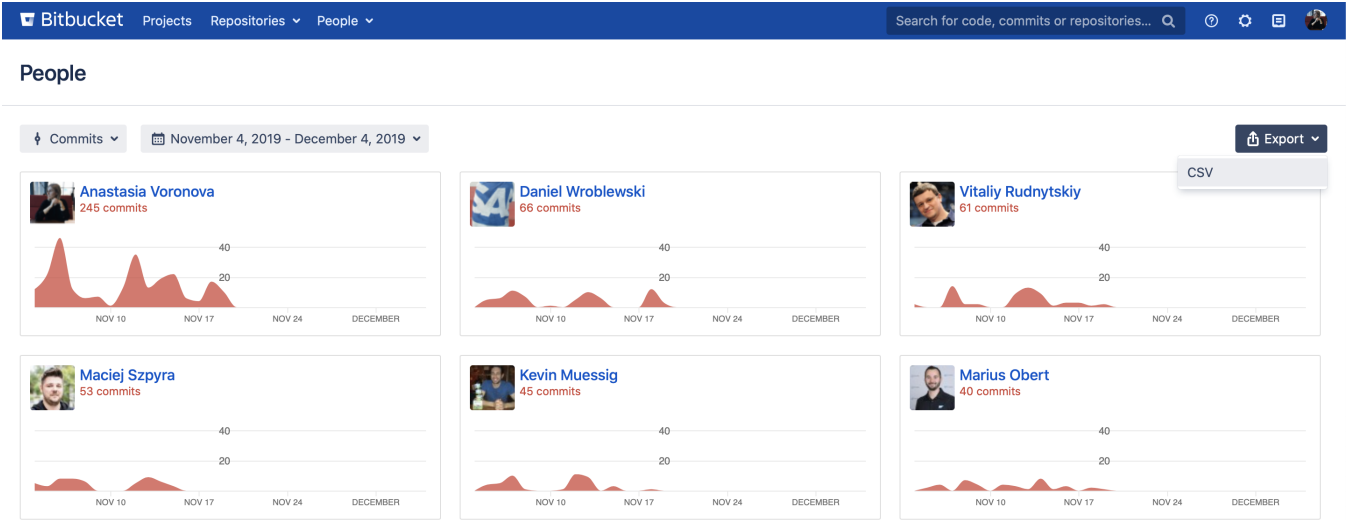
Bitbucket Projects Repositories People

Search for code, commits or repositories...

People

Commits

November 4, 2019 - December 4, 2019

Export

CSV

Anastasia Voronova
245 commits
40
20
NOV 10 NOV 17 NOV 24 DECEMBER

Daniel Wroblewski
66 commits
40
20
NOV 10 NOV 17 NOV 24 DECEMBER

Vitaliy Rudnytskiy
61 commits
40
20
NOV 10 NOV 17 NOV 24 DECEMBER

Maciej Szpyra
53 commits
40
20
NOV 10 NOV 17 NOV 24 DECEMBER

Kevin Muessig
45 commits
40
20
NOV 10 NOV 17 NOV 24 DECEMBER

Marius Obert
40 commits
40
20
NOV 10 NOV 17 NOV 24 DECEMBER